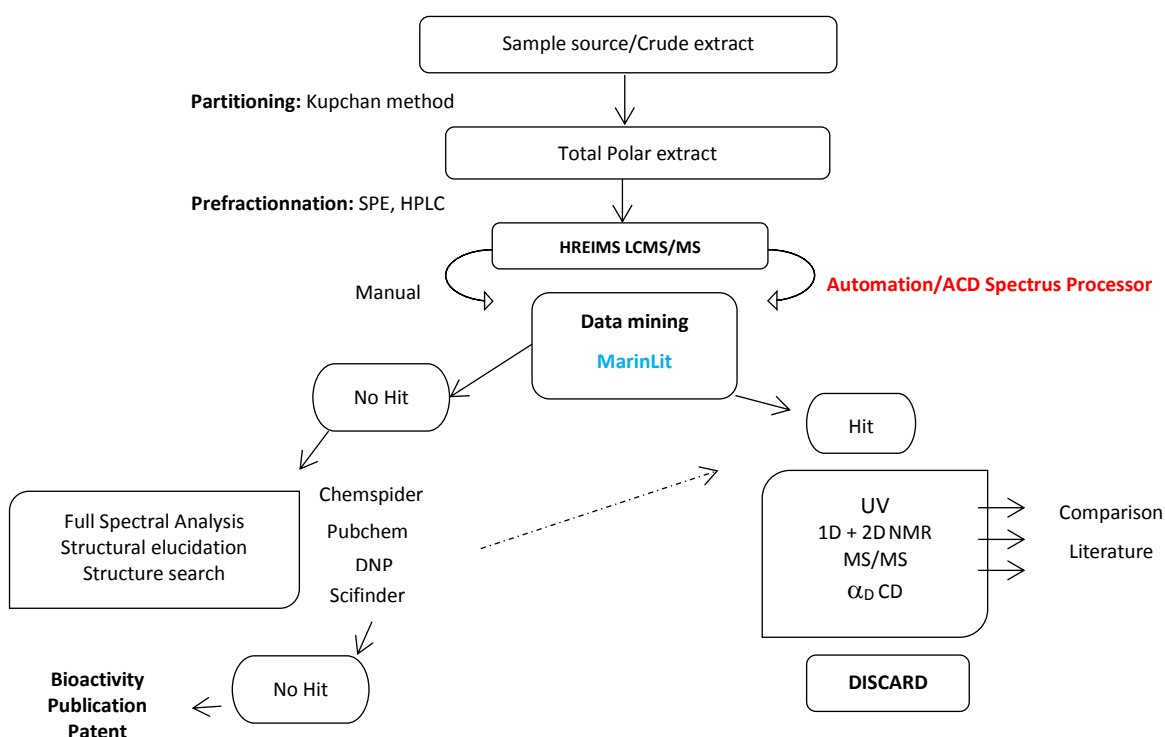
Sample source/Crude extract

**Partitioning:** Kupchan method

Total Polar extract

**Prefractionnation:** SPE, HPLC

HREIMS LCMS/MS

Manual

Automation/ACD Spectrus Processor

Data mining

MarinLit

No Hit

Hit

Full Spectral Analysis
Structural elucidation
Structure search

Chemspider
Pubchem
DNP
Scifinder

UV
1D + 2D NMR
MS/MS
$\alpha_D$ CD

Comparison
Literature

No Hit

**Bioactivity**
**Publication**
**Patent**

DISCARD